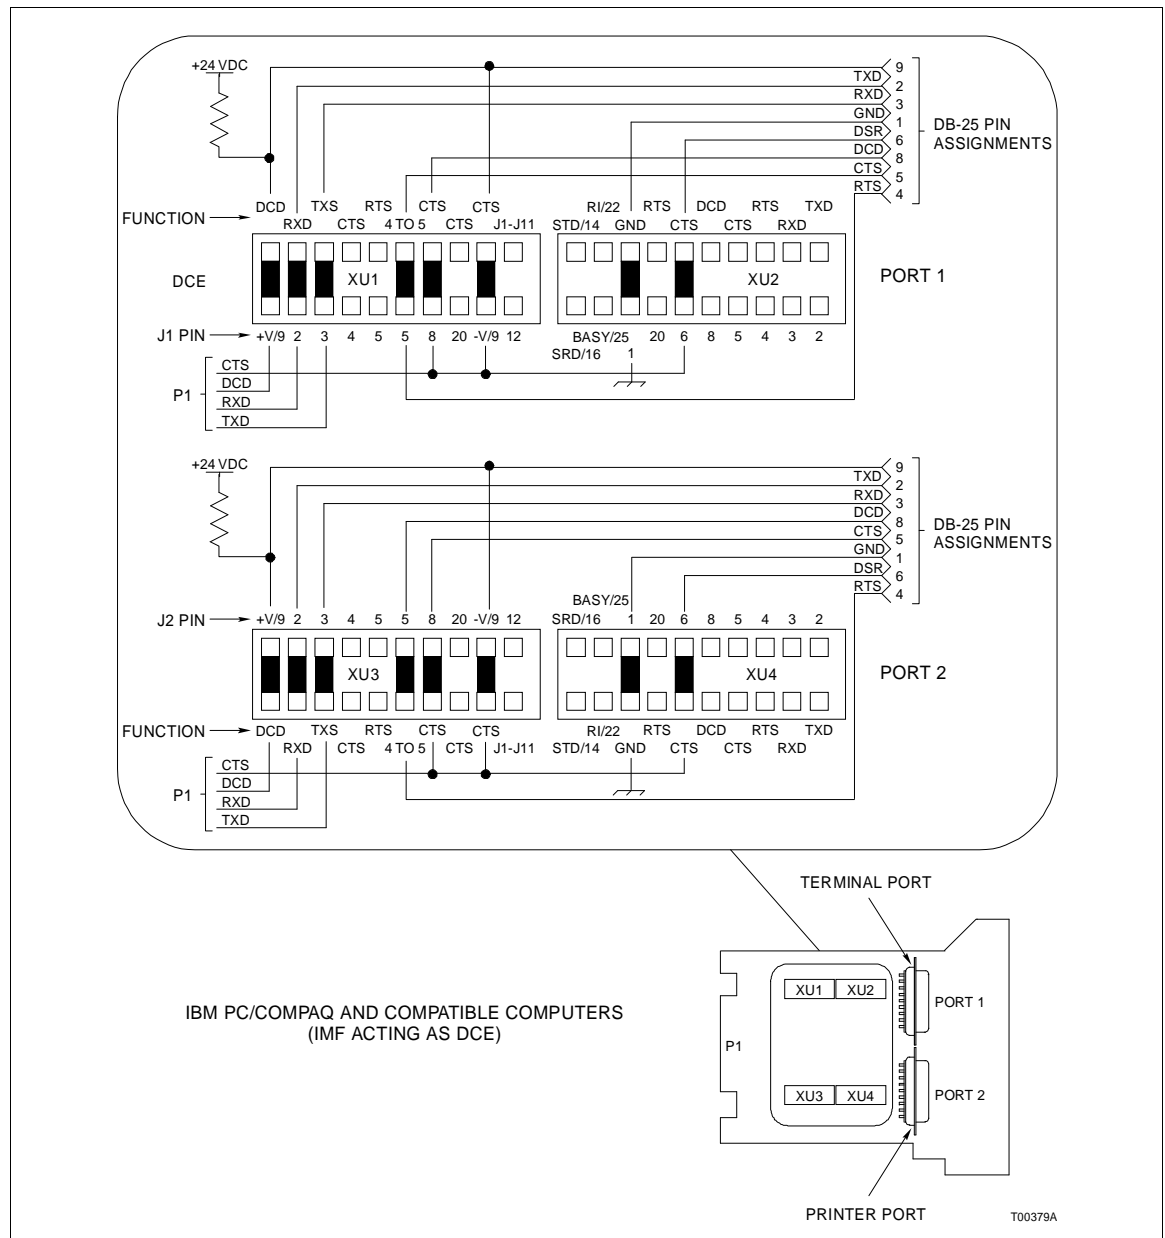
+24 VDC

TXD 9
RXD 2
GND 3
DSR 1
DCD 6
CTS 8
RTS 5
4

DB-25 PIN ASSIGNMENTS

DCD TXS RTS CTS CTS
FUNCTION → RXD CTS 4 TO 5 CTS J1-J11

RI/22 RTS DCD RTS TXD
STD/14 GND CTS CTS RXD

DCE XU1 XU2 PORT 1

J1 PIN → +V/9 2 3 4 5 5 8 20 -V/9 12

BASY/25 20 6 8 5 4 3 2
SRD/16 1

P1
CTS
DCD
RXD
TXD

+24 VDC

TXD 9
RXD 2
DCD 3
CTS 8
GND 5
DSR 1
RTS 6
4

DB-25 PIN ASSIGNMENTS

BASY/25
J2 PIN → +V/9 2 3 4 5 5 8 20 -V/9 12 SRD/16 1 20 6 8 5 4 3 2

XU3 XU4 PORT 2

FUNCTION → DCD TXS RTS CTS CTS
RXD CTS 4 TO 5 CTS J1-J11

RI/22 RTS DCD RTS TXD
STD/14 GND CTS CTS RXD

P1
CTS
DCD
RXD
TXD

TERMINAL PORT

IBM PC/COMPAQ AND COMPATIBLE COMPUTERS
(IMF ACTING AS DCE)

XU1 XU2 PORT 1
P1
XU3 XU4 PORT 2

PRINTER PORT

T00379A